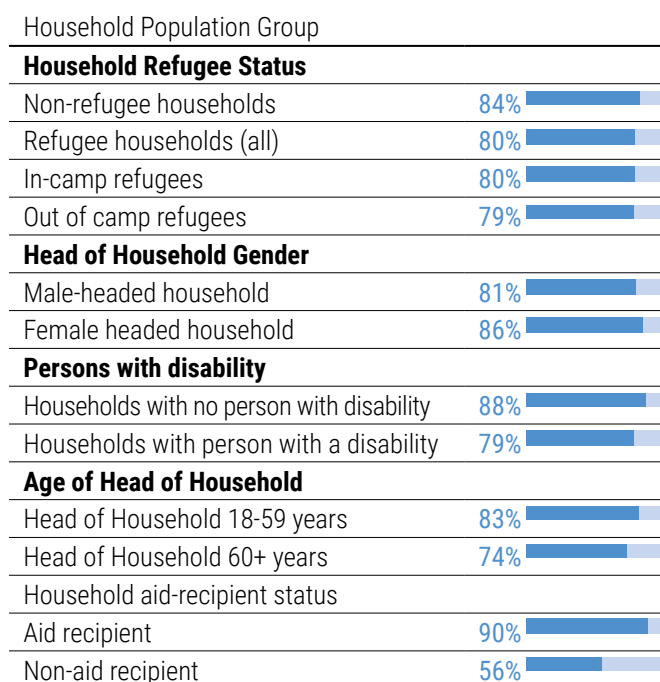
| Household Population Group | |
|---|---|
| **Household Refugee Status** | |
| Non-refugee households | 84% |
| Refugee households (all) | 80% |
| In-camp refugees | 80% |
| Out of camp refugees | 79% |
| **Head of Household Gender** | |
| Male-headed household | 81% |
| Female headed household | 86% |
| **Persons with disability** | |
| Households with no person with disability | 88% |
| Households with person with a disability | 79% |
| **Age of Head of Household** | |
| Head of Household 18-59 years | 83% |
| Head of Household 60+ years | 74% |
| Household aid-recipient status | |
| Aid recipient | 90% |
| Non-aid recipient | 56% |